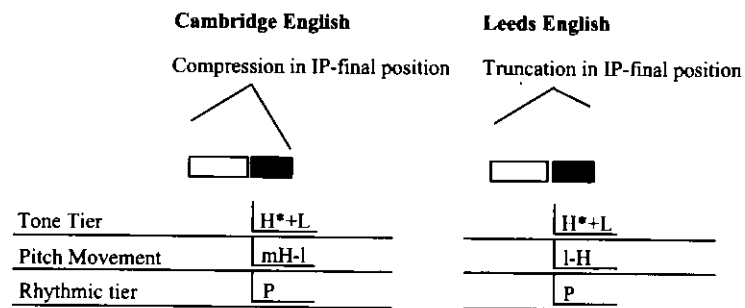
Cambridge English

Compression in IP-final position

Leeds English

Truncation in IP-final position

| | Cambridge English | Leeds English |
|---|---|---|
| Tone Tier | H*+L | H*+L |
| Pitch Movement | mH-l | l-H |
| Rhythmic tier | P | P |